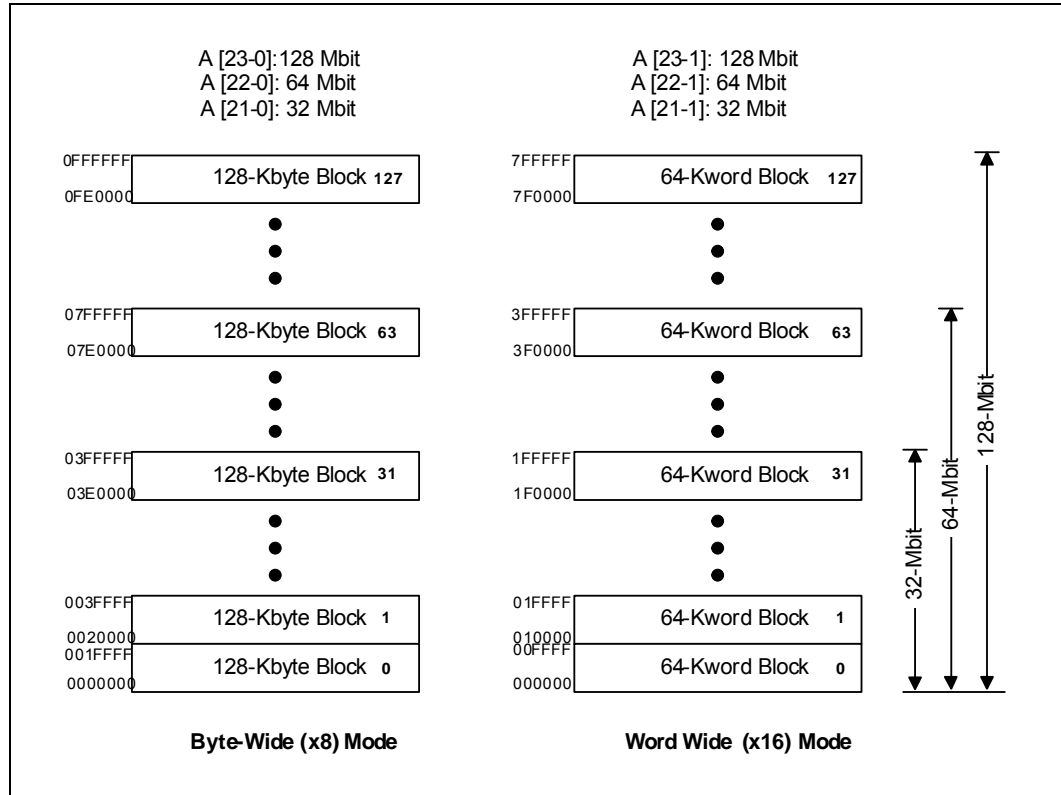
A [23-0]:128 Mbit
A [22-0]: 64 Mbit
A [21-0]: 32 Mbit

0FFFFFF
128-Kbyte Block 127
0FE0000

07FFFFF
128-Kbyte Block 63
07E0000

03FFFFF
128-Kbyte Block 31
03E0000

003FFFF
128-Kbyte Block 1
0020000
001FFFF
128-Kbyte Block 0
0000000

Byte-Wide (x8) Mode

A [23-1]: 128 Mbit
A [22-1]: 64 Mbit
A [21-1]: 32 Mbit

7FFFFF
64-Kword Block 127
7F0000

3FFFFF
64-Kword Block 63
3F0000

1FFFFF
64-Kword Block 31
1F0000

01FFFF
64-Kword Block 1
010000
00FFFF
64-Kword Block 0
000000

Word Wide (x16) Mode

32-Mbit
64-Mbit
128-Mbit